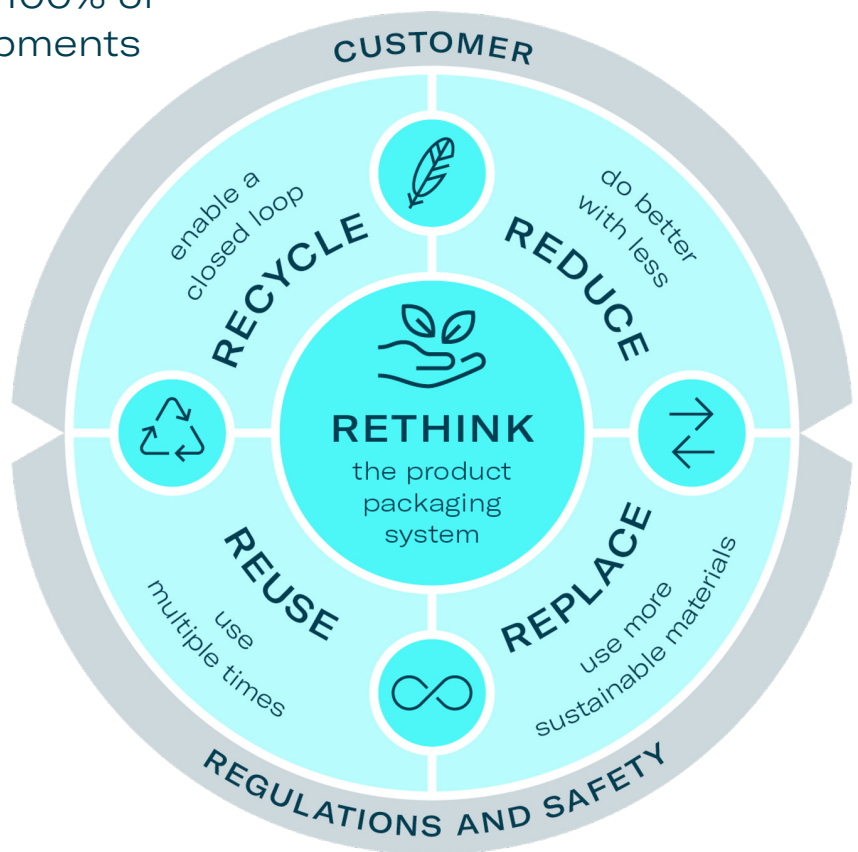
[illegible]00% of
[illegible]oments

CUSTOMER

enable a closed loop
RECYCLE

do better with less
REDUCE

RETHINK
the product packaging system

REUSE
use multiple times

REPLACE
use more sustainable materials

REGULATIONS AND SAFETY